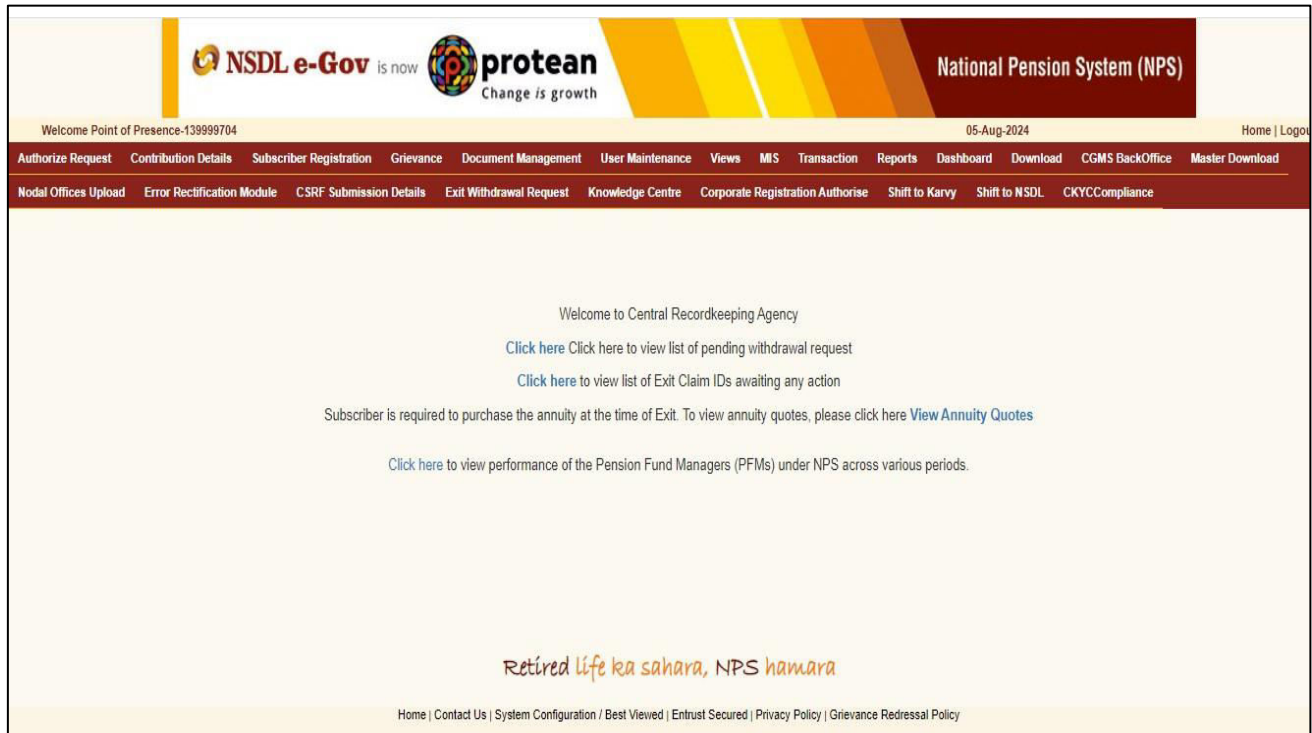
NSDL e-Gov is now protean
Change is growth

National Pension System (NPS)

Welcome Point of Presence-139999704

05-Aug-2024

Home | Logo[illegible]

Authorize Request Contribution Details Subscriber Registration Grievance Document Management User Maintenance Views MIS Transaction Reports Dashboard Download CGMS BackOffice Master Download

Nodal Offices Upload Error Rectification Module CSRF Submission Details Exit Withdrawal Request Knowledge Centre Corporate Registration Authorise Shift to Karvy Shift to NSDL CKYCCompliance

Welcome to Central Recordkeeping Agency

Click here Click here to view list of pending withdrawal request

Click here to view list of Exit Claim IDs awaiting any action

Subscriber is required to purchase the annuity at the time of Exit. To view annuity quotes, please click here View Annuity Quotes

Click here to view performance of the Pension Fund Managers (PFMs) under NPS across various periods.

Retired life ka sahara, NPS hamara

Home | Contact Us | System Configuration / Best Viewed | Entrust Secured | Privacy Policy | Grievance Redressal Policy